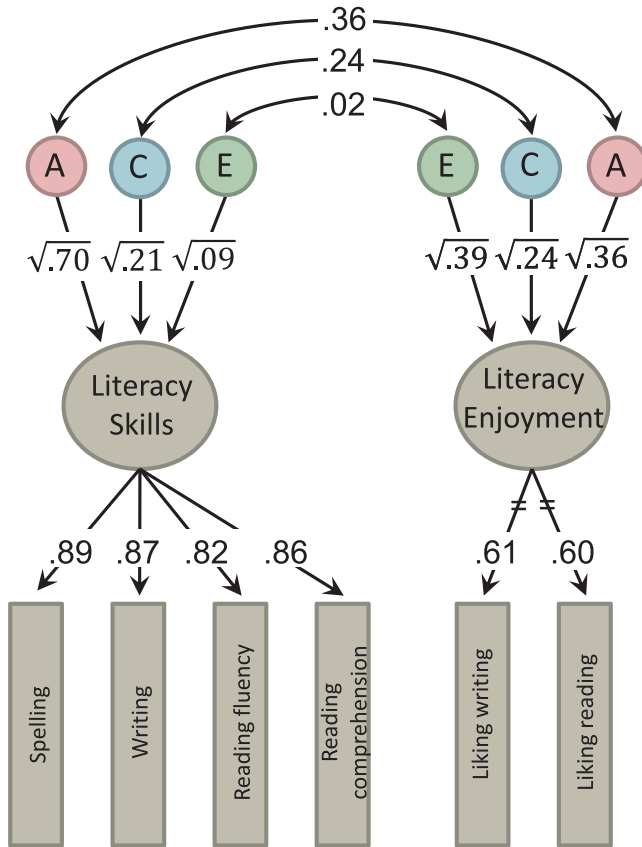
.36

.24

.02

A C E E C A

$\sqrt{.70}$ $\sqrt{.21}$ $\sqrt{.09}$ $\sqrt{.39}$ $\sqrt{.24}$ $\sqrt{.36}$

Literacy Skills

Literacy Enjoyment

.89 .87 .82 .86

.61 .60

Spelling

Writing

Reading fluency

Reading comprehension

Liking writing

Liking reading